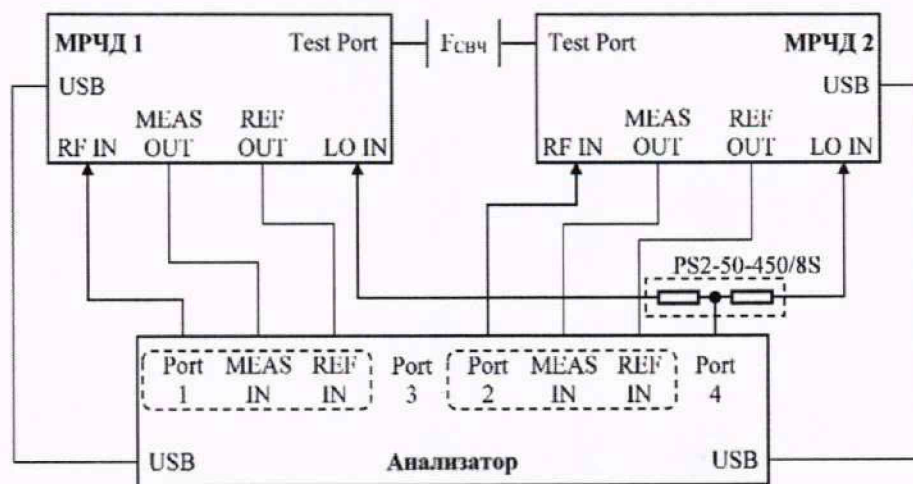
МРЧД 1
Test Port
USB
MEAS OUT
REF OUT
RF IN
LO IN

F$_{СВЧ}$

Test Port
МРЧД 2
USB
MEAS OUT
REF OUT
RF IN
LO IN

PS2-50-450/8S

Port 1
MEAS IN
REF IN
Port 3
Port 2
MEAS IN
REF IN
Port 4
USB
Анализатор
USB